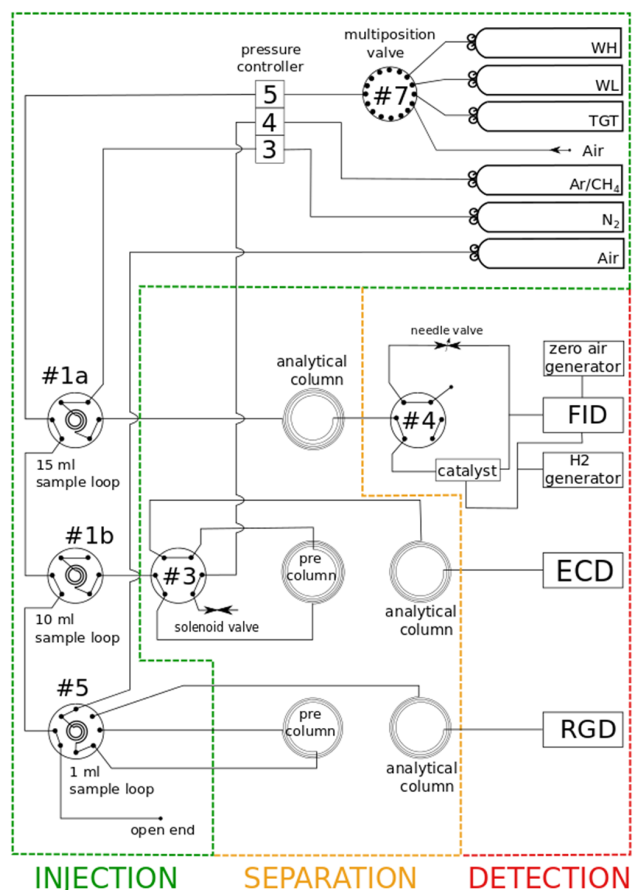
multiposition valve

pressure controller

5

4

3

#7

WH

WL

TGT

Air

$Ar/CH_4$

$N_2$

Air

needle valve

zero air generator

analytical column

#1a

#4

FID

15 ml sample loop

catalyst

H2 generator

#1b

#3

pre column

analytical column

ECD

10 ml sample loop

solenoid valve

#5

pre column

analytical column

RGD

1 ml sample loop

open end

INJECTION

SEPARATION

DETECTION